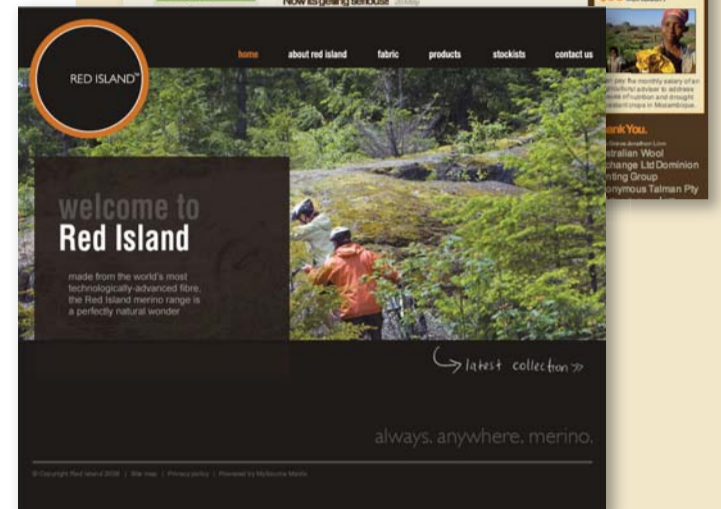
Now its getting serious

RED ISLAND™

home about red island fabric products stockists contact us

welcome to
Red Island

made from the world's most technologically-advanced fibre, the Red Island merino range is a perfectly natural wonder

latest collection »

always. anywhere. merino.

© Copyright Red Island 2008 | Site map | Privacy policy | Powered by MySource Matrix

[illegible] the monthly salary of an agricultural advisor to address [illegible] of nutrition and drought resistant crops in Mozambique.

Thank You.

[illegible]
Australian Wool
Exchange Ltd Dominion
Printing Group
Anonymous Talman Pty